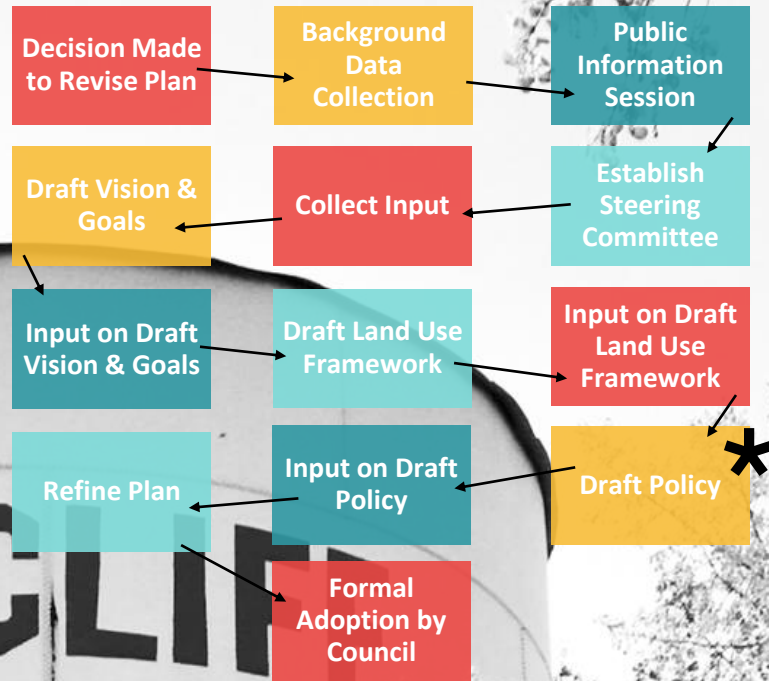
Decision Made to Revise Plan

Background Data Collection

Public Information Session

Draft Vision & Goals

Collect Input

Establish Steering Committee

Input on Draft Vision & Goals

Draft Land Use Framework

Input on Draft Land Use Framework

Refine Plan

Input on Draft Policy

Draft Policy

*

Formal Adoption by Council

CLIF